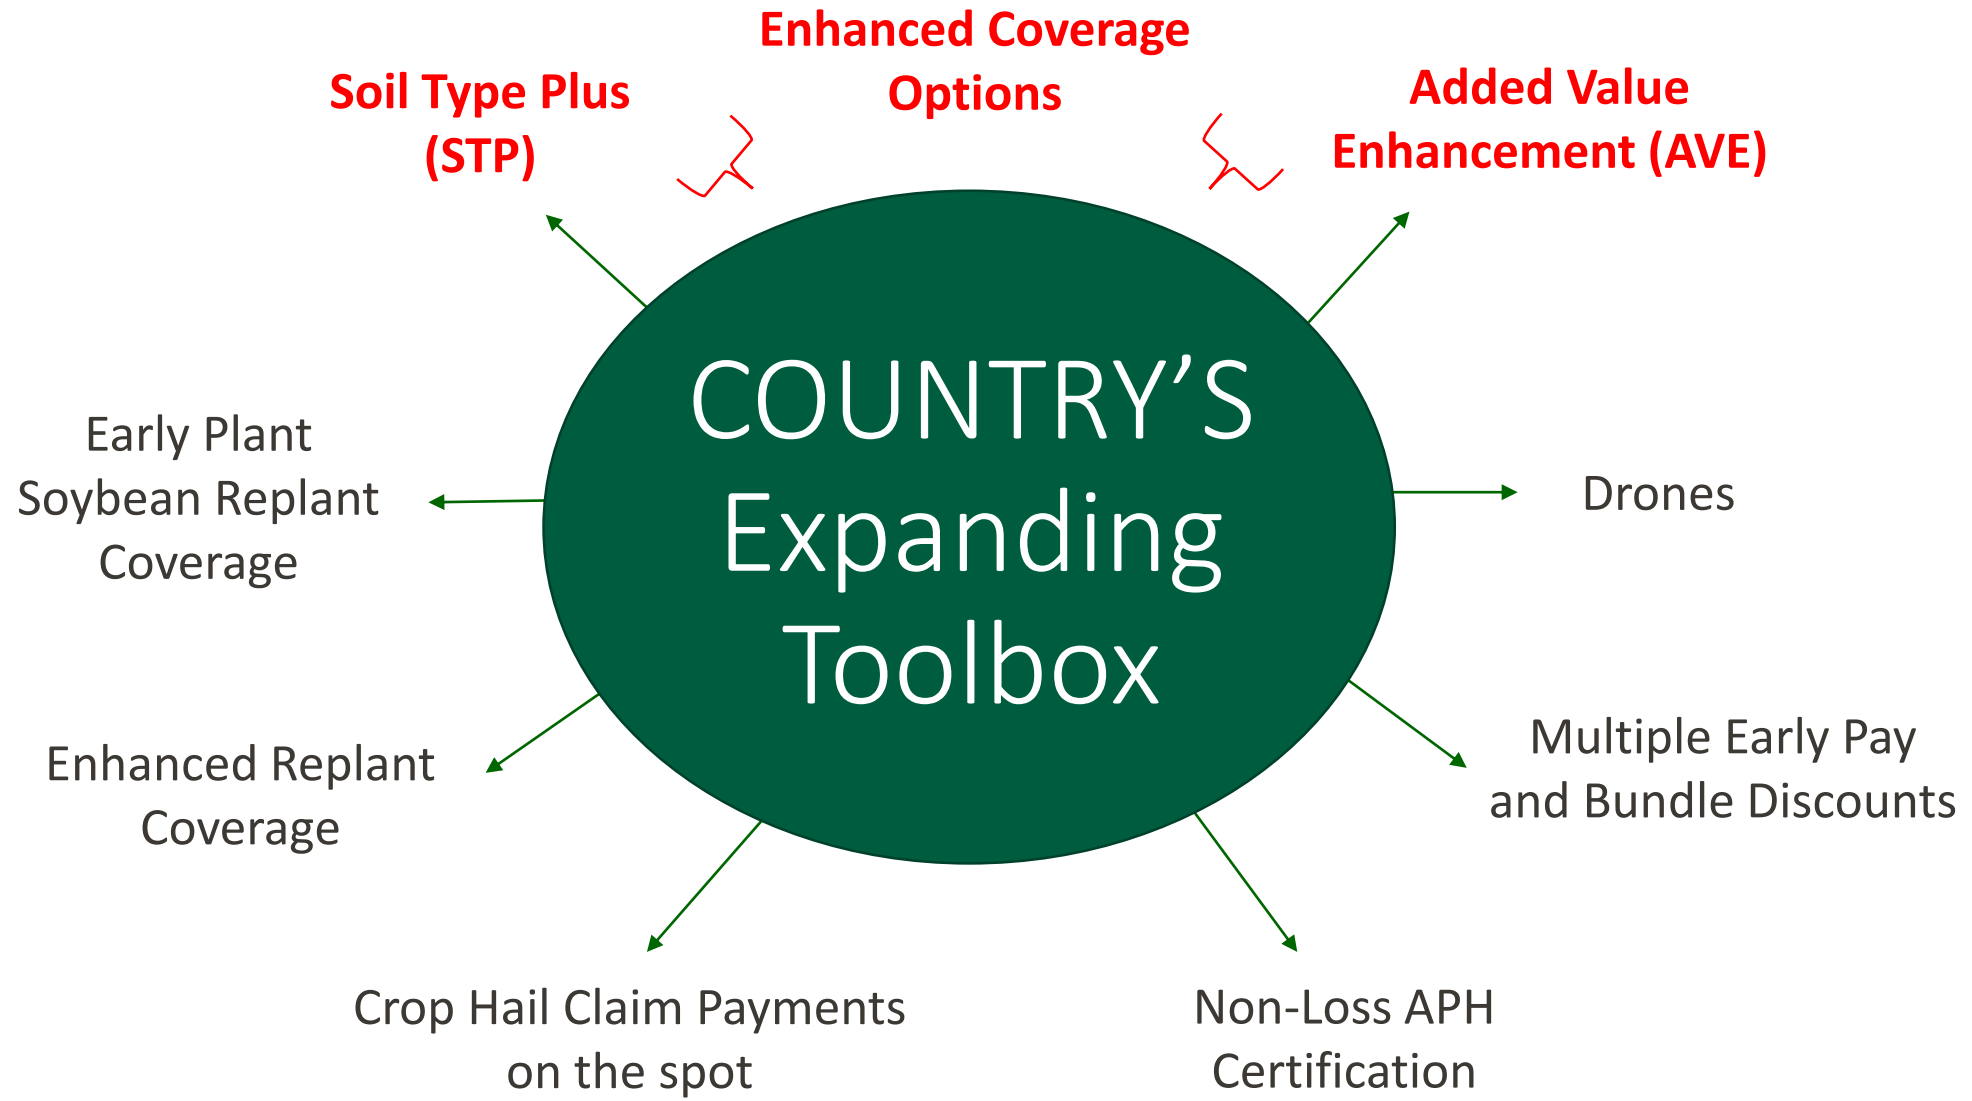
Enhanced Coverage Options

Soil Type Plus (STP)

Added Value Enhancement (AVE)

COUNTRY'S Expanding Toolbox

Early Plant Soybean Replant Coverage

Drones

Enhanced Replant Coverage

Multiple Early Pay and Bundle Discounts

Crop Hail Claim Payments on the spot

Non-Loss APH Certification